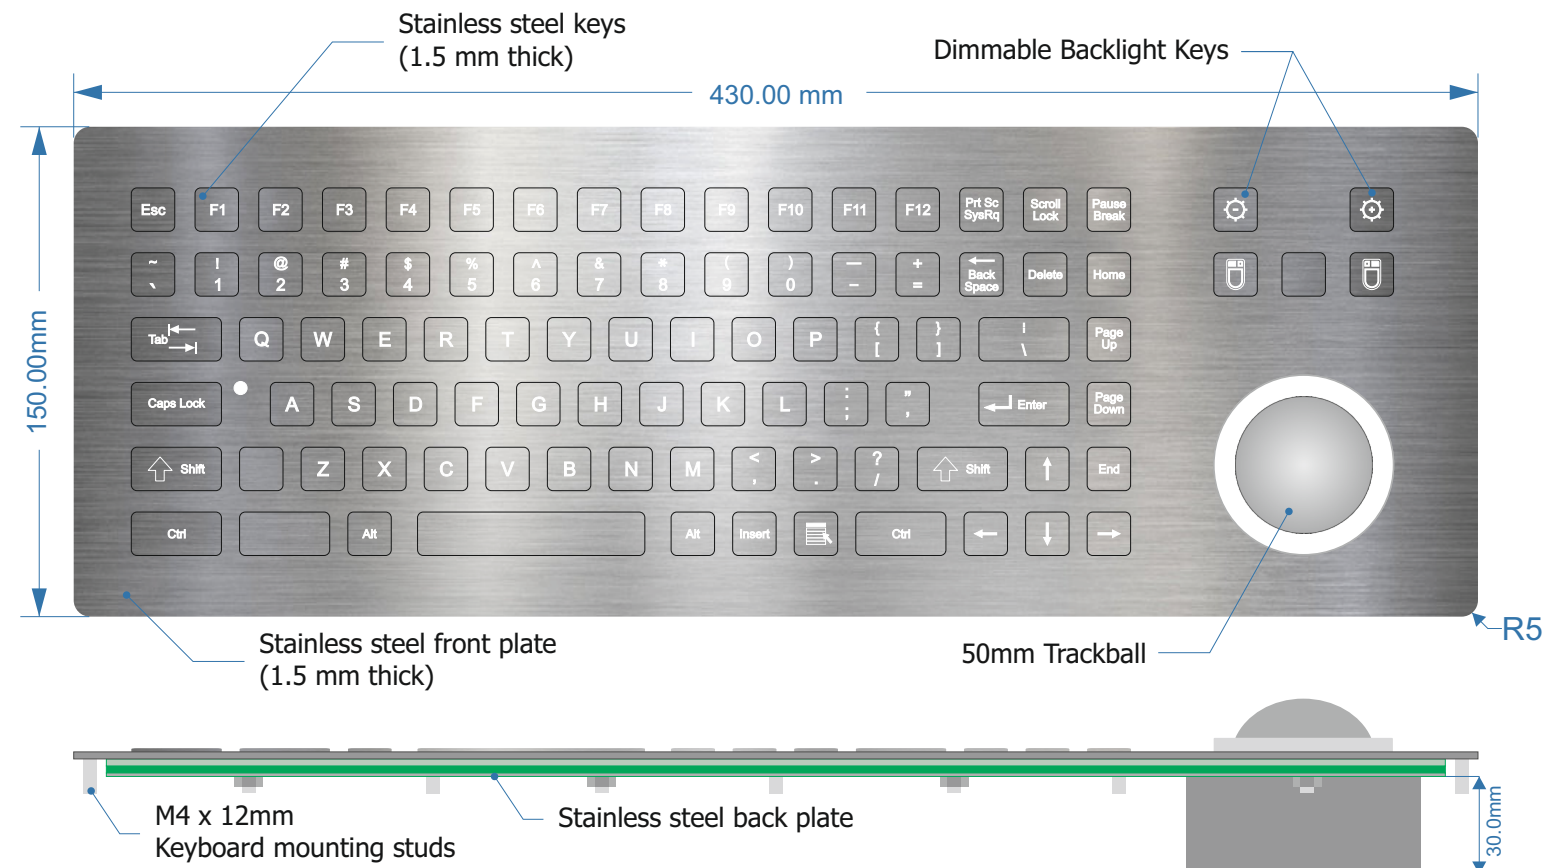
Stainless steel keys
(1.5 mm thick)

Dimmable Backlight Keys

430.00 mm

150.00mm

Esc F1 F2 F3 F4 F5 F6 F7 F8 F9 F10 F11 F12 Prt Sc SysRq Scroll Lock Pause Break

~ ` ! 1 @ 2 # 3 $ 4 % 5 ^ 6 & 7 * 8 ( 9 ) 0 _ − + = Back Space Delete Home

Tab Q W E R T Y U I O P { [ } ] | \ Page Up

Caps Lock A S D F G H J K L : ; " ' Enter Page Down

Shift Z X C V B N M < , > . ? / Shift End

Ctrl Alt Alt Insert Ctrl

Stainless steel front plate
(1.5 mm thick)

50mm Trackball

R5

M4 x 12mm
Keyboard mounting studs

Stainless steel back plate

30.0mm